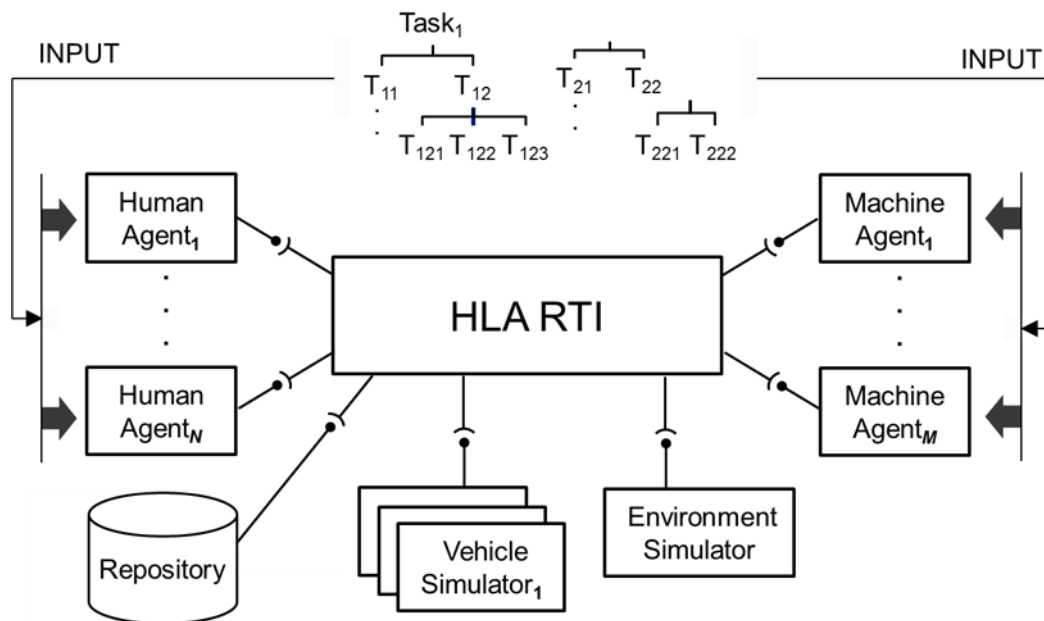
INPUT

INPUT

$Task_1$

$T_{11}$ $T_{12}$

$T_{121}$ $T_{122}$ $T_{123}$

$T_{21}$ $T_{22}$

$T_{221}$ $T_{222}$

Human $Agent_1$

Human $Agent_N$

Machine $Agent_1$

Machine $Agent_M$

HLA RTI

Repository

Vehicle $Simulator_1$

Environment Simulator